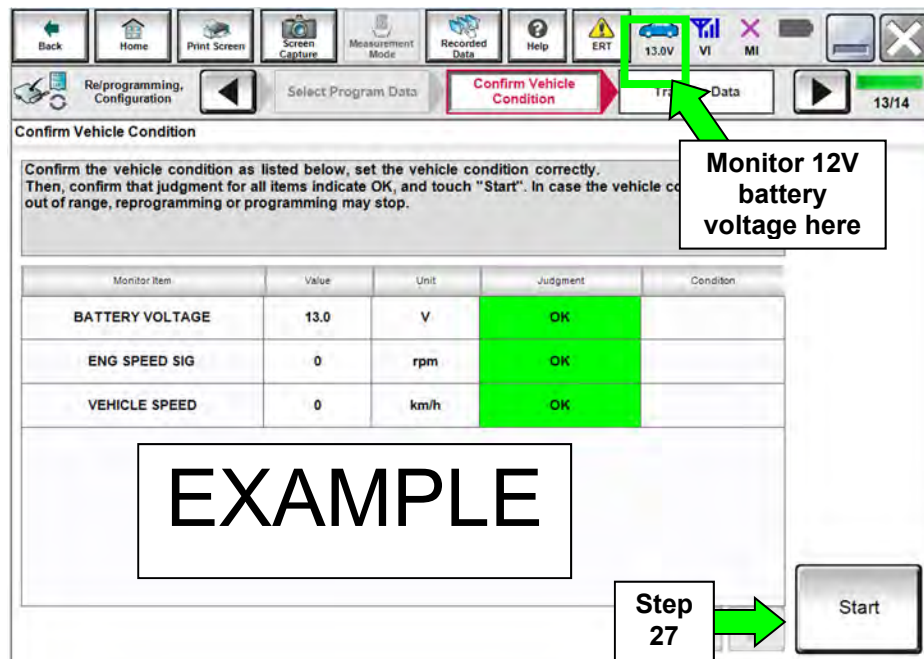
Back Home Print Screen Screen Capture Measurement Mode Recorded Data Help ERT 13.0V VI MI

Re/programming, Configuration

Select Program Data

Confirm Vehicle Condition

Tra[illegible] Data

13/14

Confirm Vehicle Condition

Confirm the vehicle condition as listed below, set the vehicle condition correctly. Then, confirm that judgment for all items indicate OK, and touch "Start". In case the vehicle co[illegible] out of range, reprogramming or programming may stop.

Monitor 12V battery voltage here

| Monitor Item | Value | Unit | Judgment | Condition |
|---|---|---|---|---|
| BATTERY VOLTAGE | 13.0 | V | OK | |
| ENG SPEED SIG | 0 | rpm | OK | |
| VEHICLE SPEED | 0 | km/h | OK | |

EXAMPLE

Step 27

Start